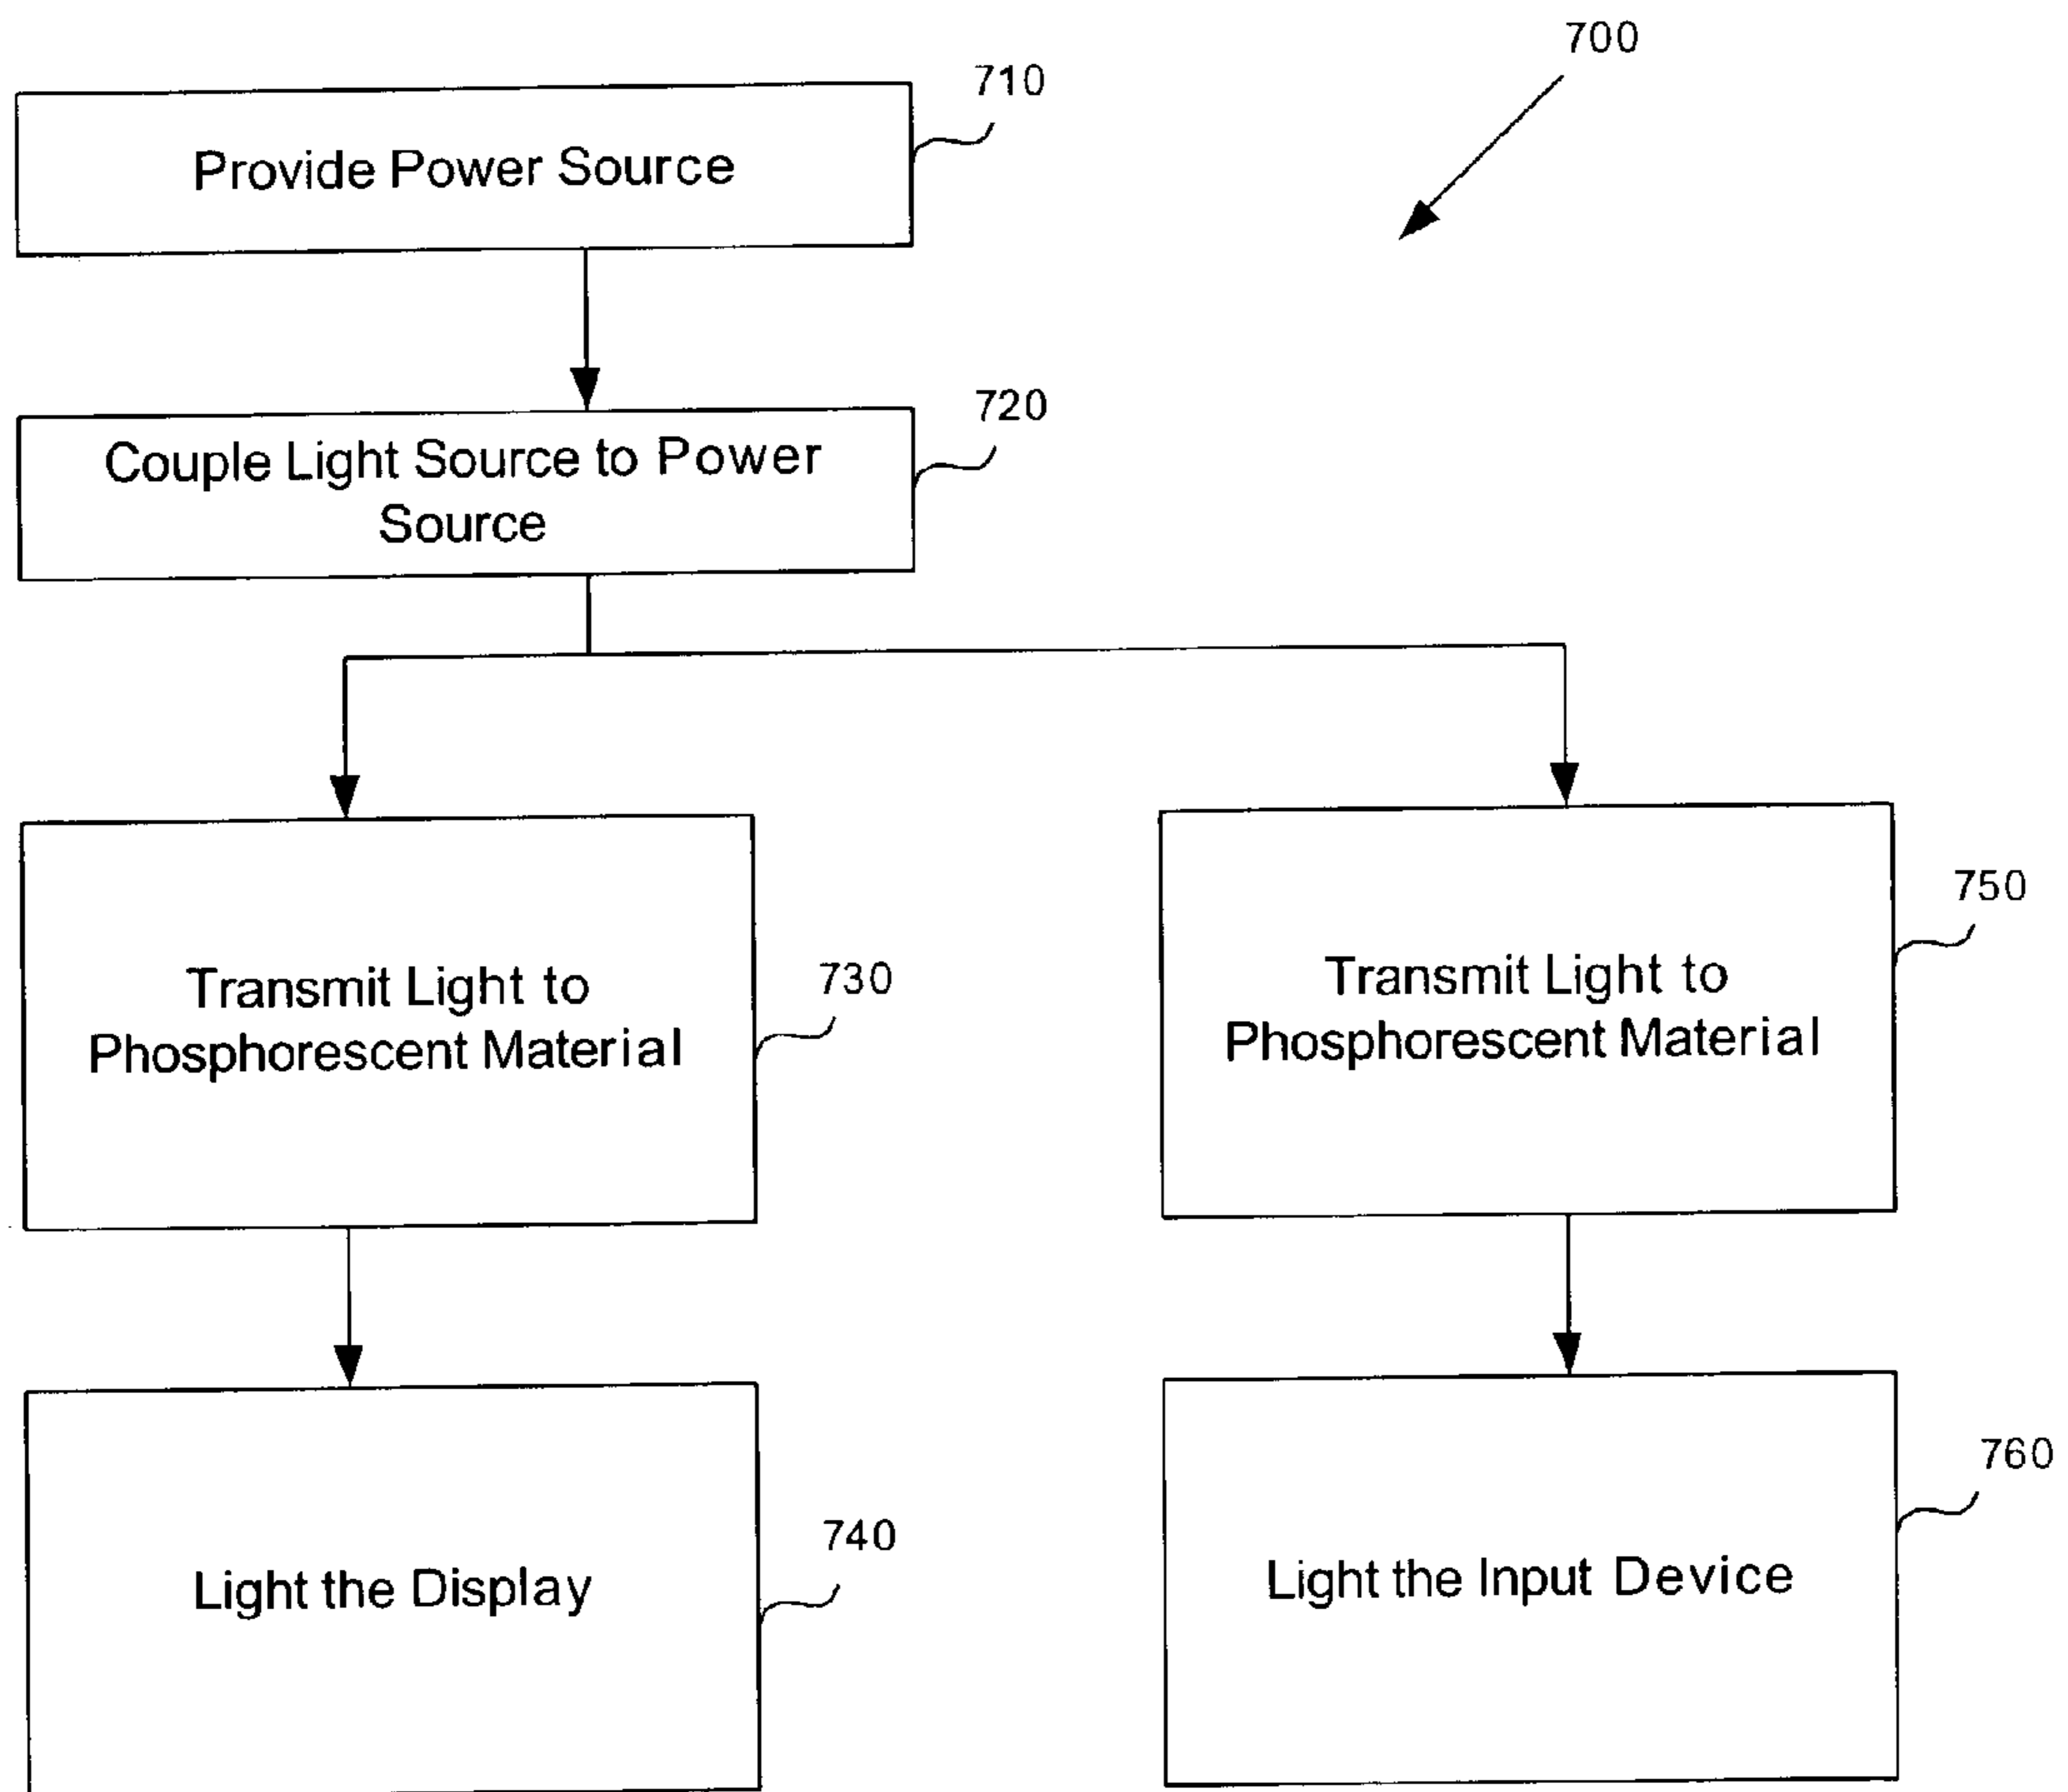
700

Provide Power Source

710

Couple Light Source to Power Source

720

Transmit Light to Phosphorescent Material

730

Transmit Light to Phosphorescent Material

750

Light the Display

740

Light the Input Device

760